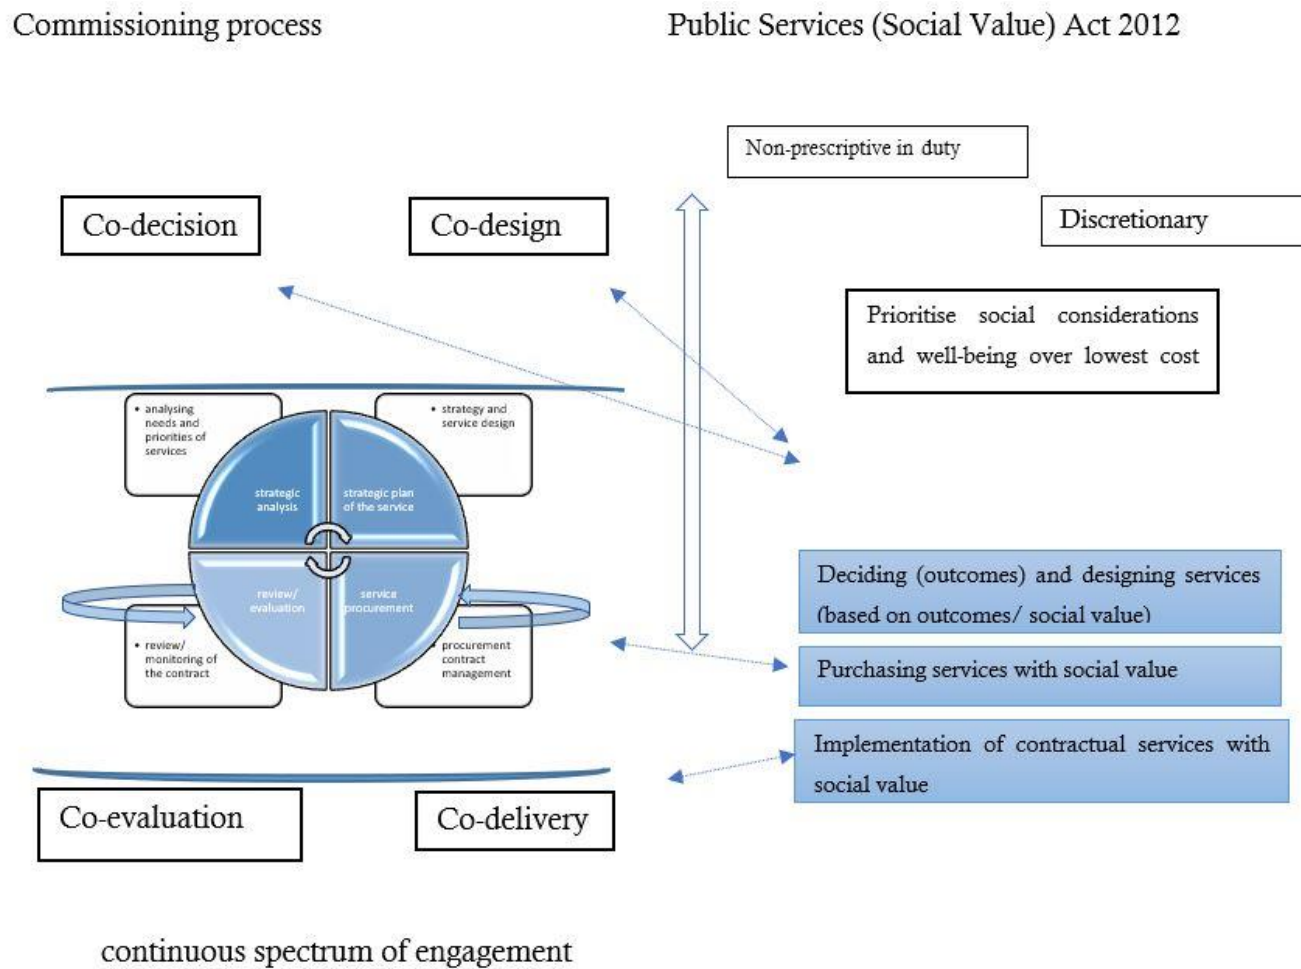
Commissioning process

Public Services (Social Value) Act 2012

Non-prescriptive in duty

Co-decision

Co-design

Discretionary

Prioritise social considerations and well-being over lowest cost

• analysing needs and priorities of services

• strategy and service design

strategic analysis

strategic plan of the service

review/ evaluation

service procurement

• review/ monitoring of the contract

procurement contract management

Deciding (outcomes) and designing services (based on outcomes/ social value)

Purchasing services with social value

Implementation of contractual services with social value

Co-evaluation

Co-delivery

continuous spectrum of engagement